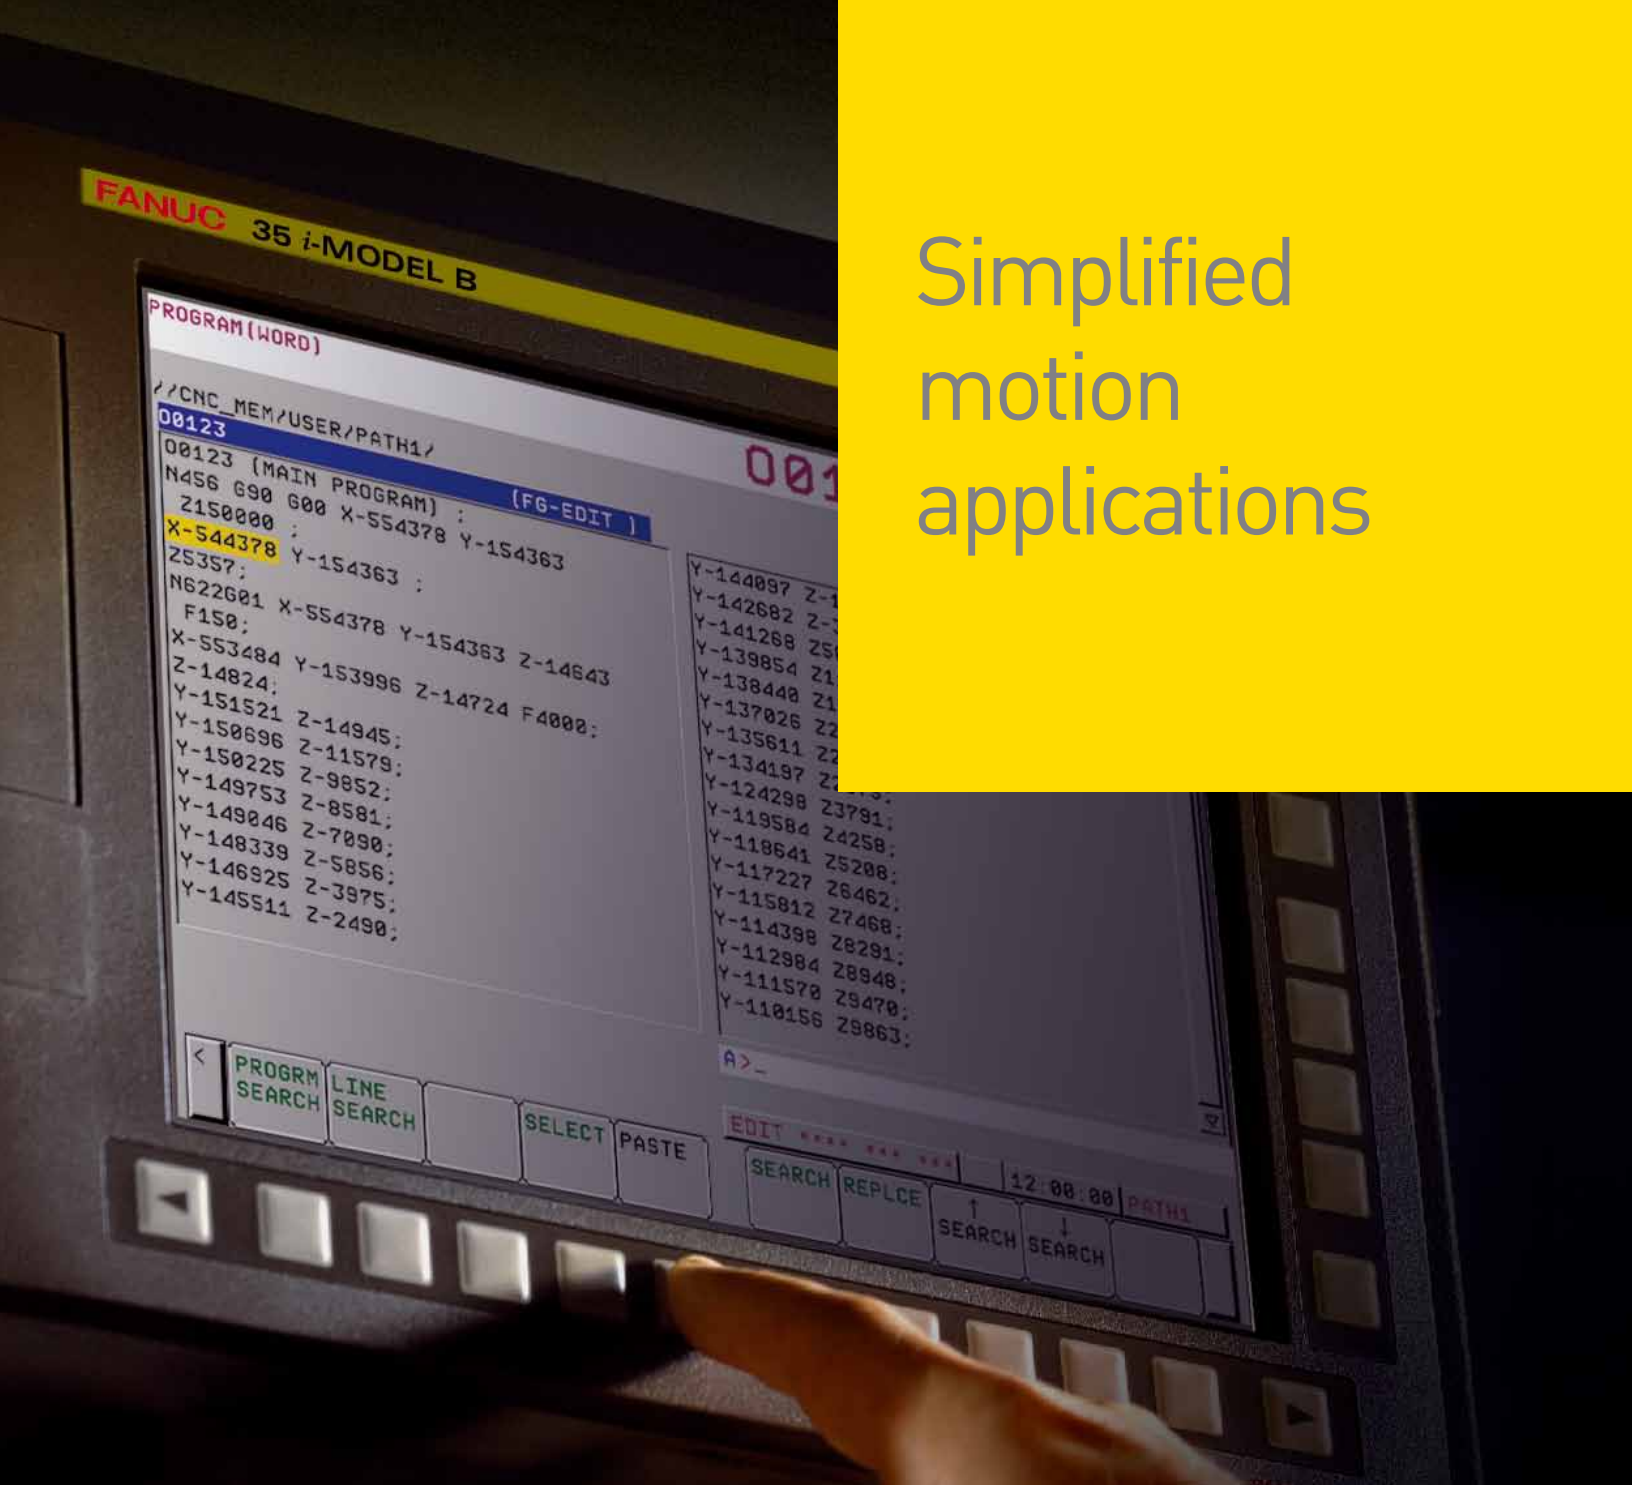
FANUC 35 i-MODEL B

PROGRAM(WORD)

//CNC_MEM/USER/PATH1/
O0123 (FG-EDIT )
O0123 (MAIN PROGRAM) ;
N456 G90 G00 X-554378 Y-154363
Z150000 ;
X-544378 Y-154363 ;
Z5357;
N622G01 X-554378 Y-154363 Z-14643
F150;
X-553484 Y-153996 Z-14724 F4000;
Z-14824;
Y-151521 Z-14945;
Y-150696 Z-11579;
Y-150225 Z-9852;
Y-149753 Z-8581;
Y-149046 Z-7090;
Y-148339 Z-5856;
Y-146925 Z-3975;
Y-145511 Z-2490;

O01

Y-144097 Z-1
Y-142682 Z-
Y-141268 Z5
Y-139854 Z1
Y-138440 Z1
Y-137026 Z2
Y-135611 Z2
Y-134197 Z2
Y-124298 Z3791;
Y-119584 Z4258;
Y-118641 Z5208;
Y-117227 Z6462;
Y-115812 Z7468;
Y-114398 Z8291;
Y-112984 Z8948;
Y-111570 Z9470;
Y-110156 Z9863;

A>_

EDIT **** *** ***
12:00:00 PATH1

< PROGRM SEARCH | LINE SEARCH | | SELECT | PASTE | SEARCH | REPLCE | ↑ SEARCH | ↓ SEARCH

Simplified motion applications